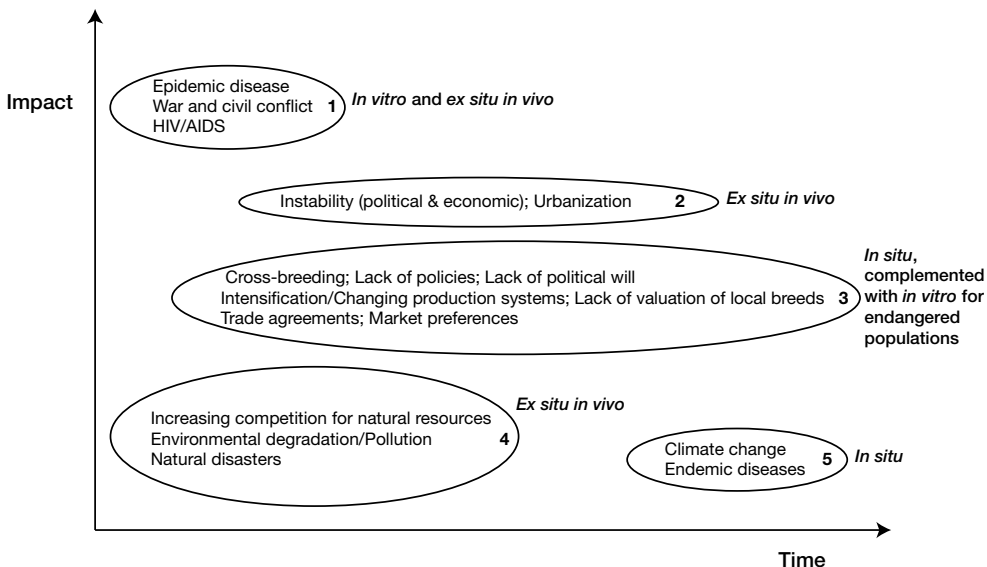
Impact

Epidemic disease
War and civil conflict 1
HIV/AIDS

In vitro and ex situ in vivo

Instability (political & economic); Urbanization 2

Ex situ in vivo

Cross-breeding; Lack of policies; Lack of political will
Intensification/Changing production systems; Lack of valuation of local breeds 3
Trade agreements; Market preferences

In situ, complemented with in vitro for endangered populations

Increasing competition for natural resources
Environmental degradation/Pollution 4
Natural disasters

Ex situ in vivo

Climate change
Endemic diseases 5

In situ

Time